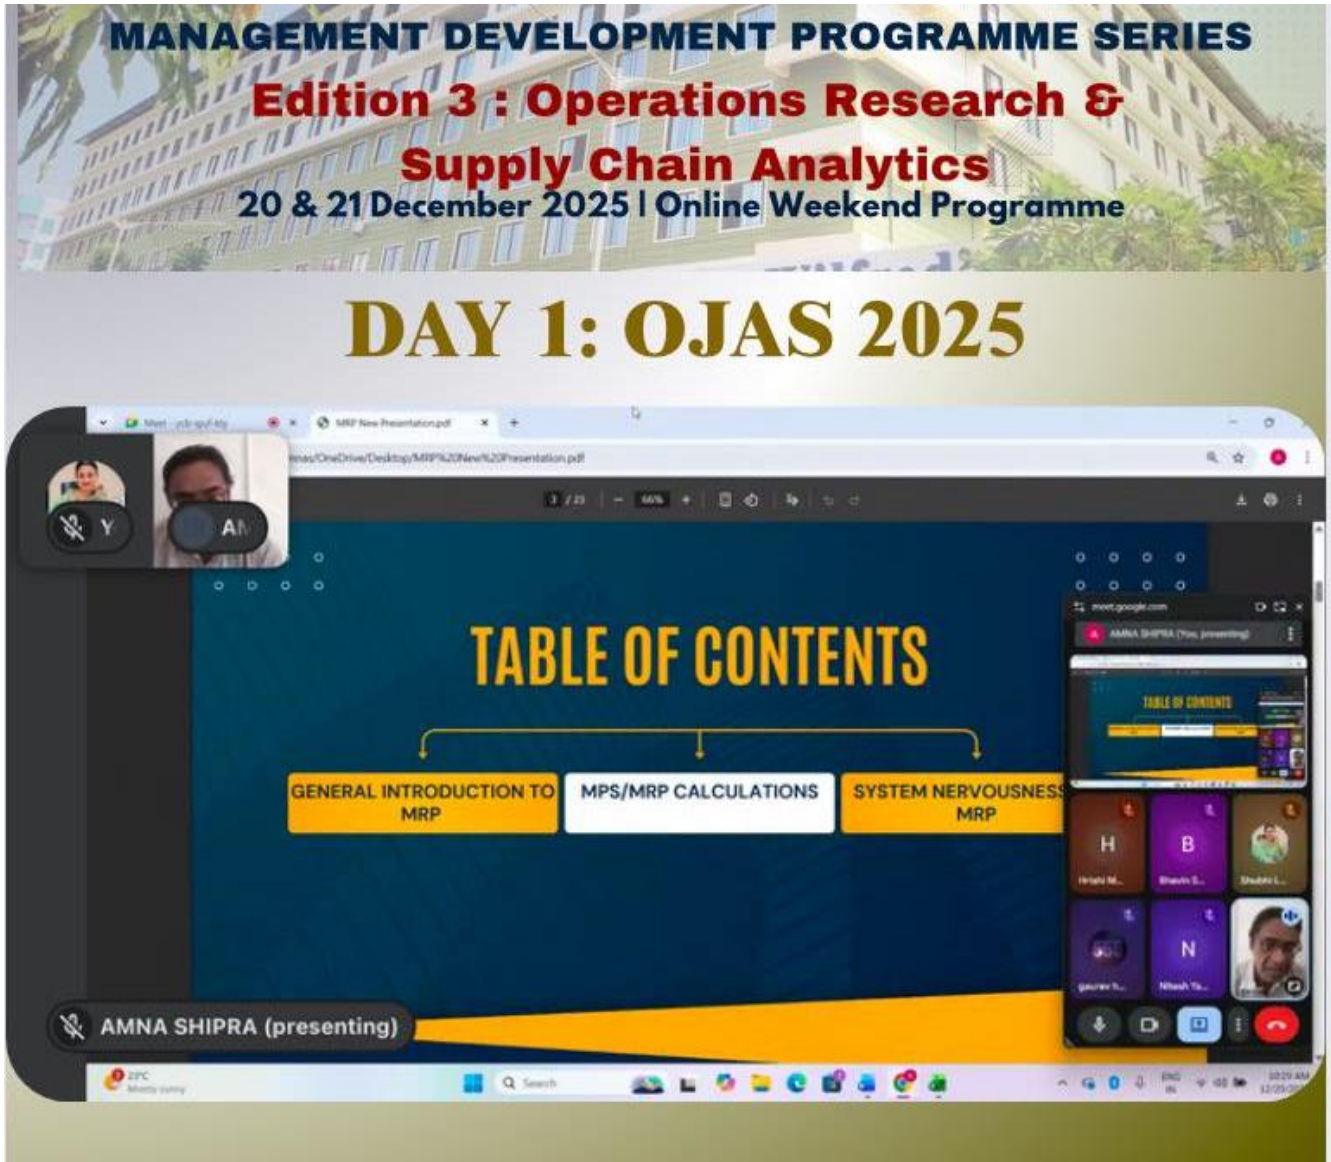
MANAGEMENT DEVELOPMENT PROGRAMME SERIES
Edition 3 : Operations Research & Supply Chain Analytics
20 & 21 December 2025 | Online Weekend Programme

DAY 1: OJAS 2025

Meet - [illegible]
MRP New Presentation.pdf
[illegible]/OneDrive/Desktop/MRP%20New%20Presentation.pdf
Y
AM
3 / 23
66%

TABLE OF CONTENTS

GENERAL INTRODUCTION TO MRP
MPS/MRP CALCULATIONS
SYSTEM NERVOUSNESS MRP

meet.google.com
AMNA SHIPRA (You, presenting)
H
B
N
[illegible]
Bhavin S...
Shubhi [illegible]
gaurav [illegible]
Nitesh Ta...

AMNA SHIPRA (presenting)

23°C
Mostly sunny
Search
ENG
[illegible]